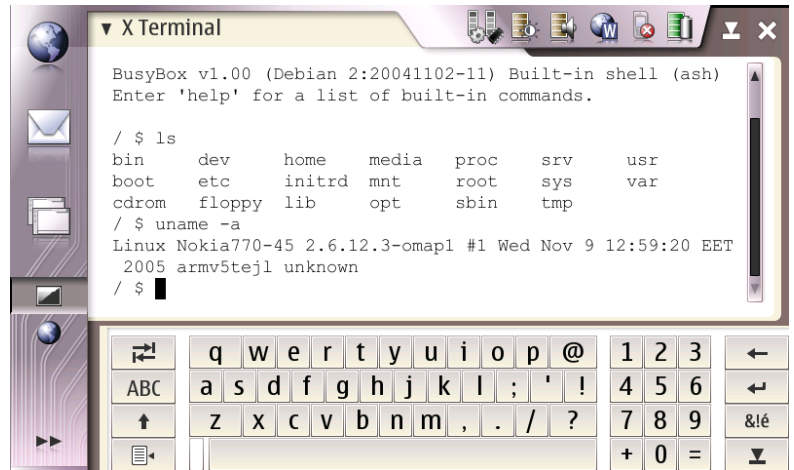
▼ X Terminal

BusyBox v1.00 (Debian 2:20041102-11) Built-in shell (ash)
Enter 'help' for a list of built-in commands.

/ $ ls
bin dev home media proc srv usr
boot etc initrd mnt root sys var
cdrom floppy lib opt sbin tmp
/ $ uname -a
Linux Nokia770-45 2.6.12.3-omap1 #1 Wed Nov 9 12:59:20 EET 2005 armv5tejl unknown
/ $

ABC

q w e r t y u i o p @
a s d f g h j k l ; ' !
z x c v b n m , . / ?

1 2 3
4 5 6
7 8 9
+ 0 =

&lé